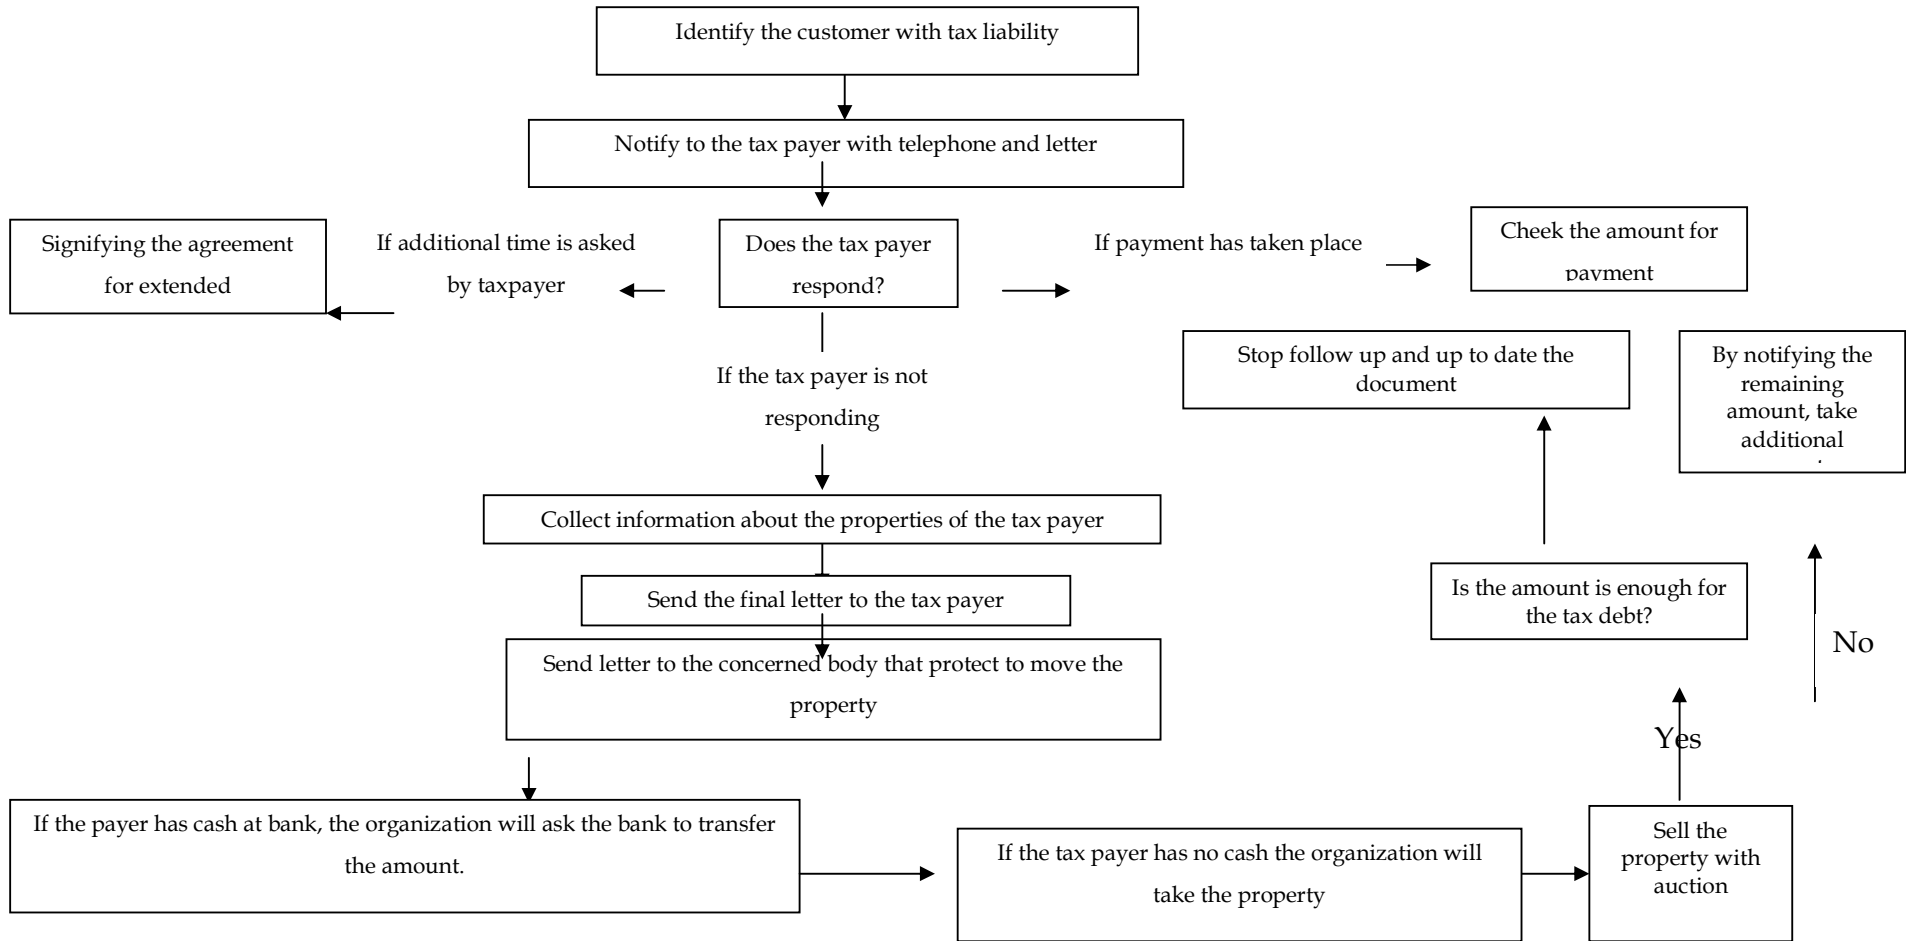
Identify the customer with tax liability

Notify to the tax payer with telephone and letter

Signifying the agreement for extended

If additional time is asked by taxpayer

Does the tax payer respond?

If payment has taken place

Cheek the amount for payment

Stop follow up and up to date the document

By notifying the remaining amount, take additional

If the tax payer is not responding

Collect information about the properties of the tax payer

Send the final letter to the tax payer

Send letter to the concerned body that protect to move the property

Is the amount is enough for the tax debt?

No

Yes

If the payer has cash at bank, the organization will ask the bank to transfer the amount.

If the tax payer has no cash the organization will take the property

Sell the property with auction